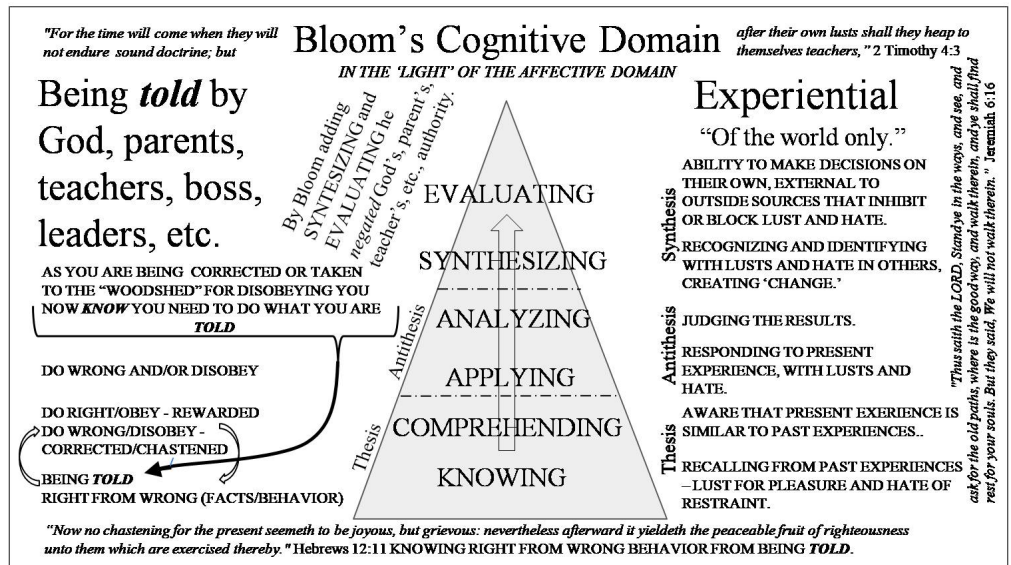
"For the time will come when they will not endure sound doctrine; but

Bloom's Cognitive Domain

after their own lusts shall they heap to themselves teachers," 2 Timothy 4:3

IN THE 'LIGHT' OF THE AFFECTIVE DOMAIN

Being *told* by God, parents, teachers, boss, leaders, etc.

By Bloom adding SYNTESIZING and EVALUATING he *negated* God's, parent's, teacher's, etc., authority.

AS YOU ARE BEING CORRECTED OR TAKEN TO THE "WOODSHED" FOR DISOBEYING YOU NOW ***KNOW*** YOU NEED TO DO WHAT YOU ARE ***TOLD***

DO WRONG AND/OR DISOBEY

DO RIGHT/OBEY - REWARDED
DO WRONG/DISOBEY - CORRECTED/CHASTENED

BEING ***TOLD***
RIGHT FROM WRONG (FACTS/BEHAVIOR)

EVALUATING

SYNTHESIZING

ANALYZING

APPLYING

COMPREHENDING

KNOWING

Antithesis

Thesis

Experiential

"Of the world only."

Synthesis

ABILITY TO MAKE DECISIONS ON THEIR OWN, EXTERNAL TO OUTSIDE SOURCES THAT INHIBIT OR BLOCK LUST AND HATE.

RECOGNIZING AND IDENTIFYING WITH LUSTS AND HATE IN OTHERS, CREATING 'CHANGE.'

Antithesis

JUDGING THE RESULTS.

RESPONDING TO PRESENT EXPERIENCE, WITH LUSTS AND HATE.

Thesis

AWARE THAT PRESENT EXERIENCE IS SIMILAR TO PAST EXPERIENCES..

RECALLING FROM PAST EXPERIENCES —LUST FOR PLEASURE AND HATE OF RESTRAINT.

"Thus saith the LORD, Stand ye in the ways, and see, and ask for the old paths, where is the good way, and walk therein, and ye shall find rest for your souls. But they said, We will not walk therein." Jeremiah 6:16

"Now no chastening for the present seemeth to be joyous, but grievous: nevertheless afterward it yieldeth the peaceable fruit of righteousness unto them which are exercised thereby." Hebrews 12:11 KNOWING RIGHT FROM WRONG BEHAVIOR FROM BEING ***TOLD***.